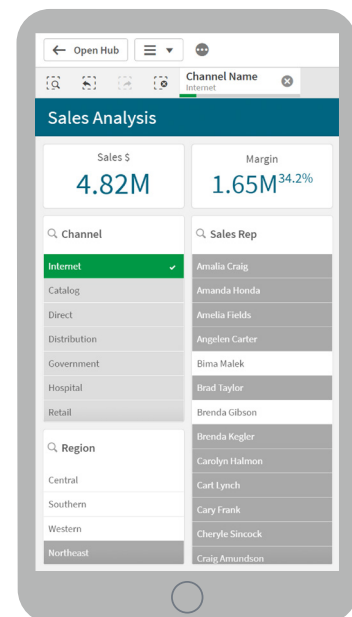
Open Hub

Channel Name
Internet

Sales Analysis

Sales $
4.82M

Margin
1.65M34.2%

Channel
Internet
Catalog
Direct
Distribution
Government
Hospital
Retail

Region
Central
Southern
Western
Northeast

Sales Rep
Amalia Craig
Amanda Honda
Amelia Fields
Angelen Carter
Bima Malek
Brad Taylor
Brenda Gibson
Brenda Kegler
Carolyn Halmon
Cart Lynch
Cary Frank
Cheryle Sincock
Craig Amundson